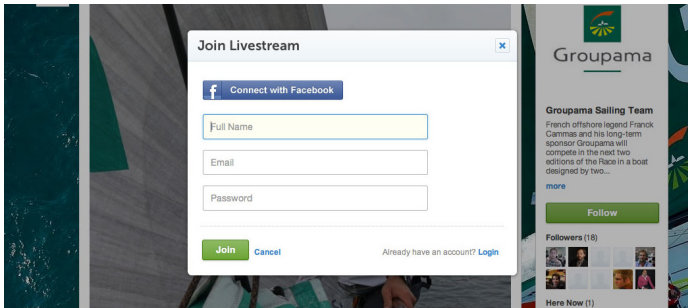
Join Livestream

×

f Connect with Facebook

Full Name

Email

Password

Join Cancel

Already have an account? Login

Groupama

Groupama Sailing Team

French offshore legend Franck Cammas and his long-term sponsor Groupama will compete in the next two editions of the Race in a boat designed by two...

more

Follow

Followers (18)

Here Now (1)